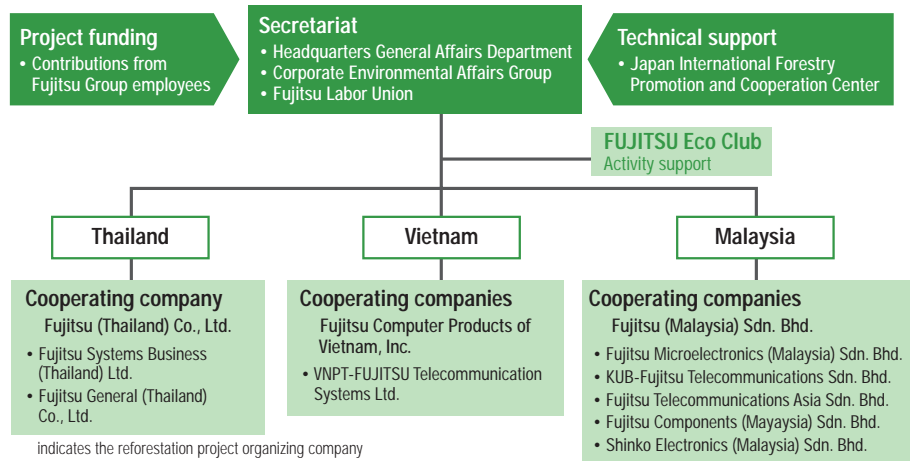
Project funding
• Contributions from Fujitsu Group employees

Secretariat
• Headquarters General Affairs Department
• Corporate Environmental Affairs Group
• Fujitsu Labor Union

Technical support
• Japan International Forestry Promotion and Cooperation Center

FUJITSU Eco Club
Activity support

Thailand

Vietnam

Malaysia

Cooperating company
Fujitsu (Thailand) Co., Ltd.
• Fujitsu Systems Business (Thailand) Ltd.
• Fujitsu General (Thailand) Co., Ltd.

Cooperating companies
Fujitsu Computer Products of Vietnam, Inc.
• VNPT-FUJITSU Telecommunication Systems Ltd.

Cooperating companies
Fujitsu (Malaysia) Sdn. Bhd.
• Fujitsu Microelectronics (Malaysia) Sdn. Bhd.
• KUB-Fujitsu Telecommunications Sdn. Bhd.
• Fujitsu Telecommunications Asia Sdn. Bhd.
• Fujitsu Components (Mayaysia) Sdn. Bhd.
• Shinko Electronics (Malaysia) Sdn. Bhd.

indicates the reforestation project organizing company